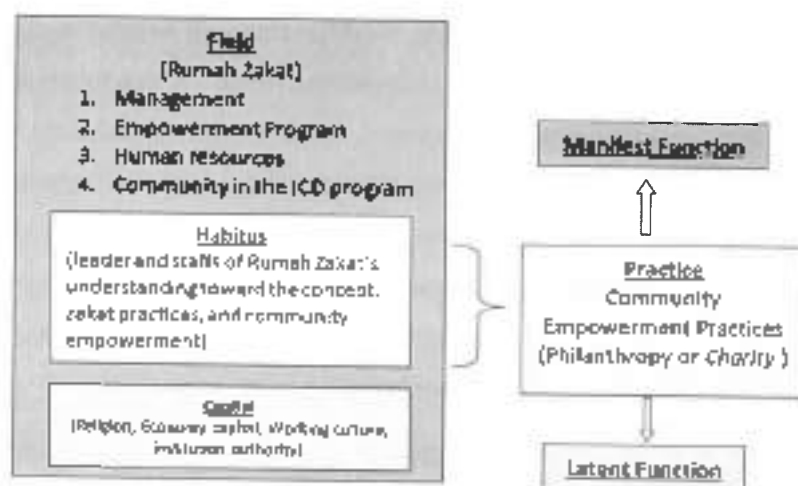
Field
(Rumah Zakat)
1. Management
2. Empowerment Program
3. Human resources
4. Community in the ICD program

Habitus
(leader and staffs of Rumah Zakat's understanding toward the concept, zakat practices, and community empowerment)

Capital
(Religion, Economy capital, Working culture, institution authority)

Manifest Function

Practice
Community Empowerment Practices
(Philanthropy or Charity)

Latent Function